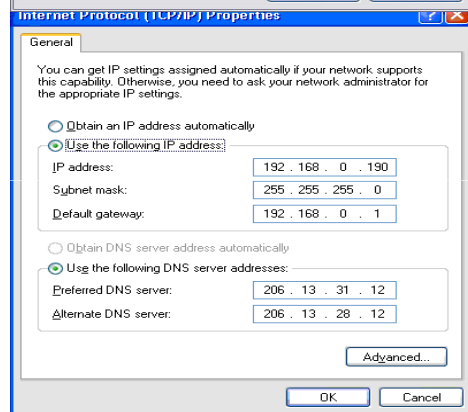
Internet Protocol (TCP/IP) Properties

General

You can get IP settings assigned automatically if your network supports this capability. Otherwise, you need to ask your network administrator for the appropriate IP settings.

Obtain an IP address automatically

Use the following IP address:

IP address: 192 . 168 . 0 . 190

Subnet mask: 255 . 255 . 255 . 0

Default gateway: 192 . 168 . 0 . 1

Obtain DNS server address automatically

Use the following DNS server addresses:

Preferred DNS server: 206 . 13 . 31 . 12

Alternate DNS server: 206 . 13 . 28 . 12

Advanced...

OK Cancel